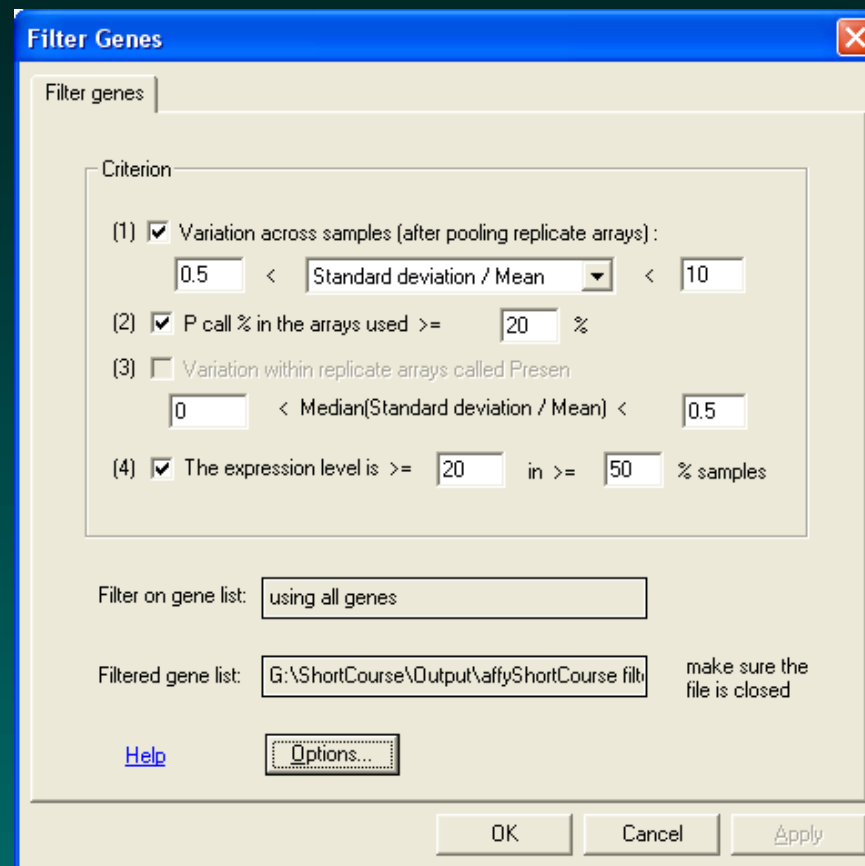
Filter Genes

Filter genes

Criterion

(1) Variation across samples (after pooling replicate arrays) :

0.5 < Standard deviation / Mean < 10

(2) P call % in the arrays used >= 20 %

(3) Variation within replicate arrays called Presen

0 < Median(Standard deviation / Mean) < 0.5

(4) The expression level is >= 20 in >= 50 % samples

Filter on gene list: using all genes

Filtered gene list: G:\ShortCourse\Output\affyShortCourse filt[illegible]

make sure the file is closed

Help

Options...

OK

Cancel

Apply